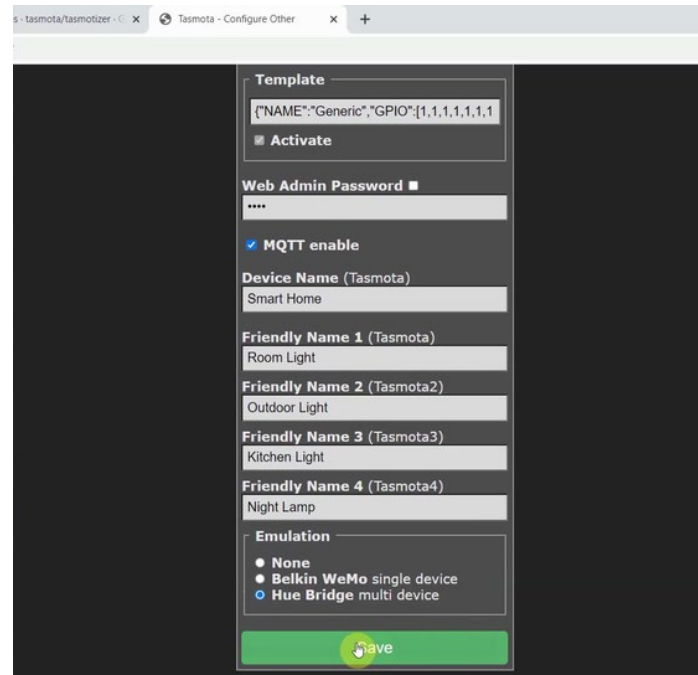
s - tasmota/tasmotizer · × Tasmota - Configure Other × +

Template

{"NAME":"Generic","GPIO":[1,1,1,1,1,1,1

Activate

Web Admin Password

••••

MQTT enable

Device Name (Tasmota)

Smart Home

Friendly Name 1 (Tasmota)

Room Light

Friendly Name 2 (Tasmota2)

Outdoor Light

Friendly Name 3 (Tasmota3)

Kitchen Light

Friendly Name 4 (Tasmota4)

Night Lamp

Emulation

None
Belkin WeMo single device
Hue Bridge multi device

Save